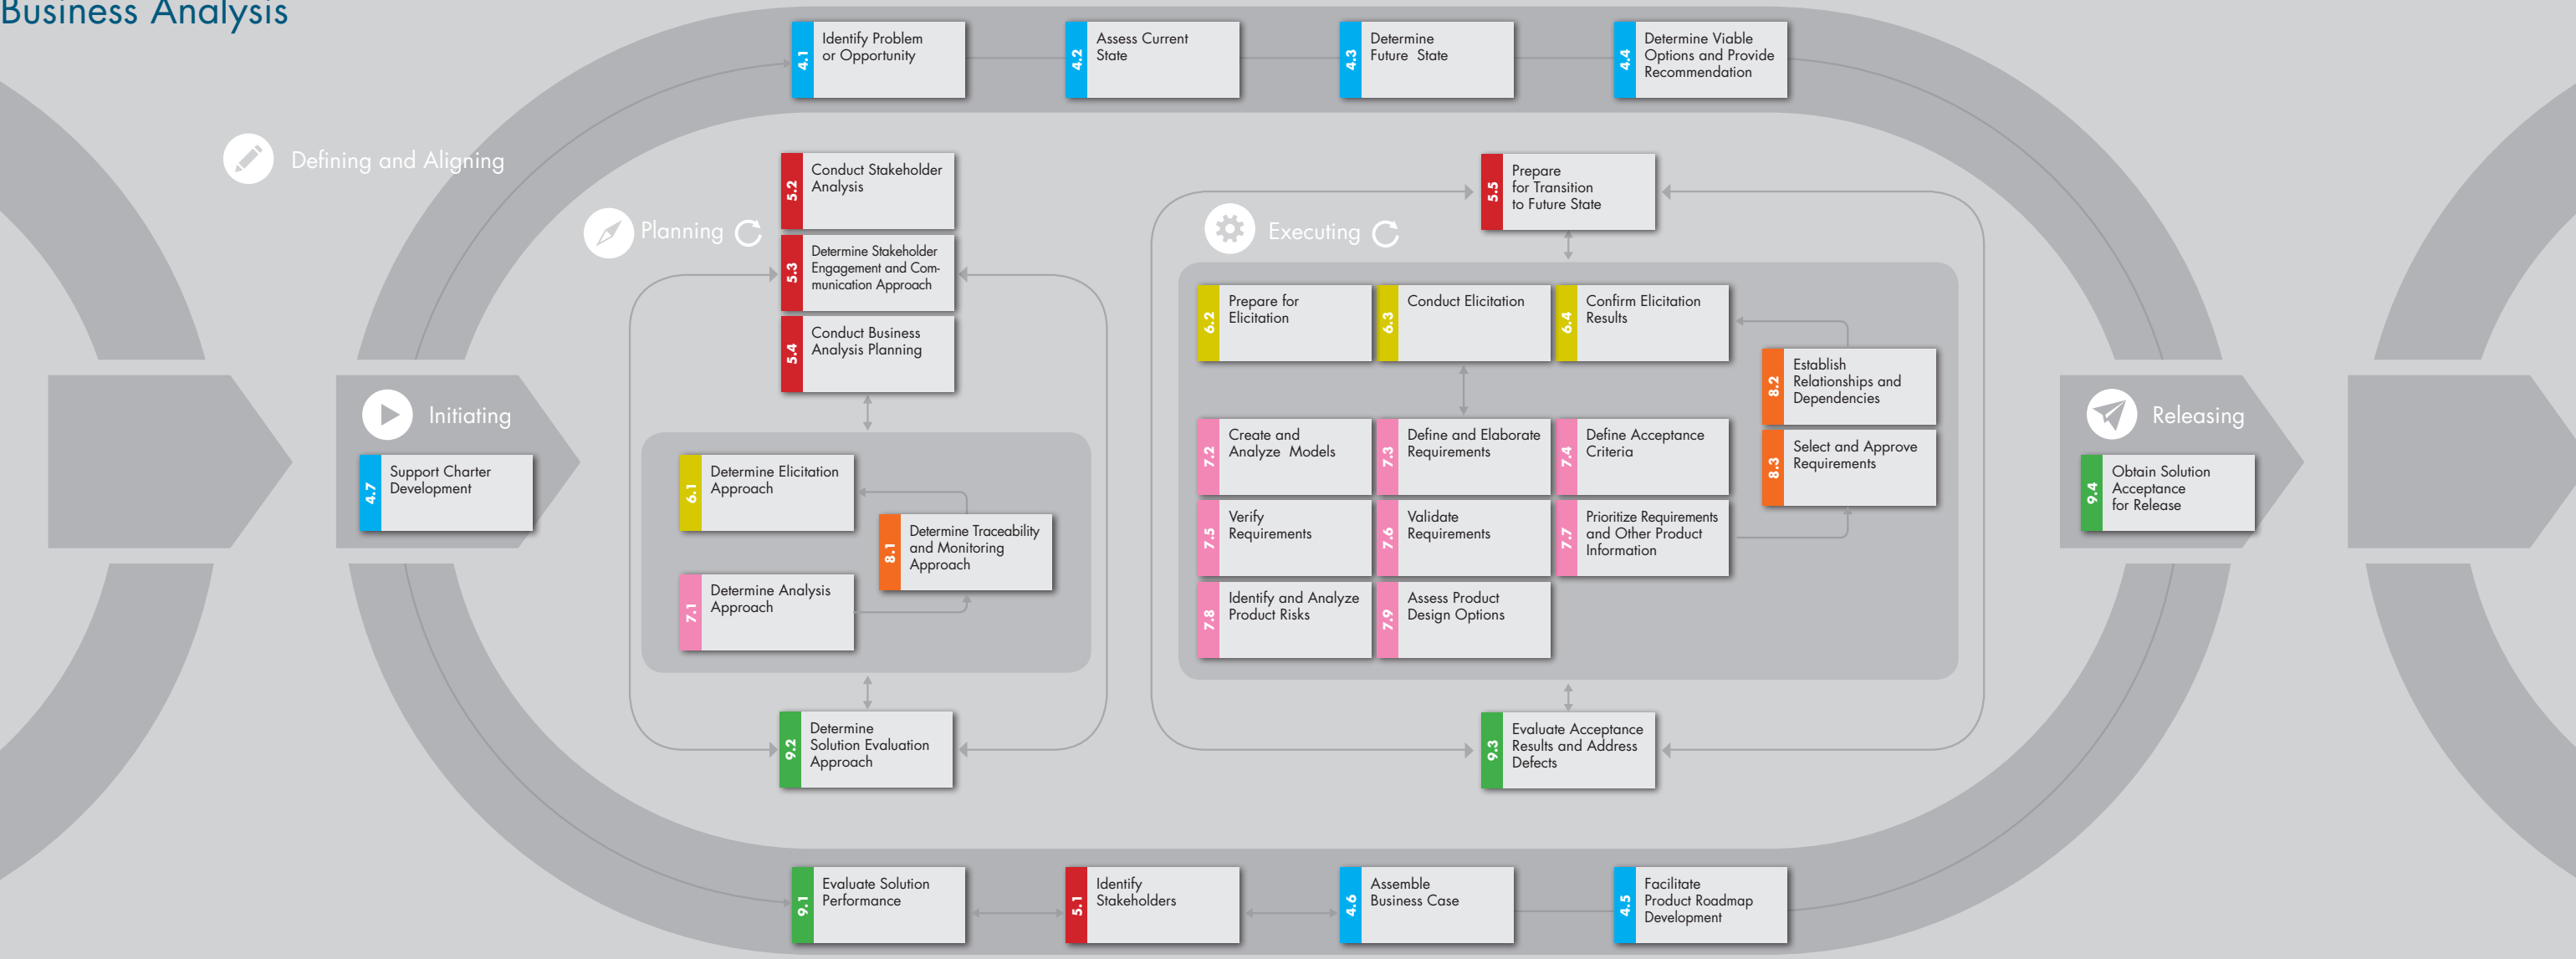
Business Analysis

4.1 Identify Problem or Opportunity
4.2 Assess Current State
4.3 Determine Future State
4.4 Determine Viable Options and Provide Recommendation

Defining and Aligning

Planning

5.2 Conduct Stakeholder Analysis
5.3 Determine Stakeholder Engagement and Communication Approach
5.4 Conduct Business Analysis Planning

6.1 Determine Elicitation Approach
8.1 Determine Traceability and Monitoring Approach
7.1 Determine Analysis Approach

9.2 Determine Solution Evaluation Approach

Executing

5.5 Prepare for Transition to Future State

6.2 Prepare for Elicitation
6.3 Conduct Elicitation
6.4 Confirm Elicitation Results
8.2 Establish Relationships and Dependencies
8.3 Select and Approve Requirements
7.2 Create and Analyze Models
7.3 Define and Elaborate Requirements
7.4 Define Acceptance Criteria
7.5 Verify Requirements
7.6 Validate Requirements
7.7 Prioritize Requirements and Other Product Information
7.8 Identify and Analyze Product Risks
7.9 Assess Product Design Options

9.3 Evaluate Acceptance Results and Address Defects

Initiating
4.7 Support Charter Development

Releasing
9.4 Obtain Solution Acceptance for Release

9.1 Evaluate Solution Performance
5.1 Identify Stakeholders
4.6 Assemble Business Case
4.5 Facilitate Product Roadmap Development